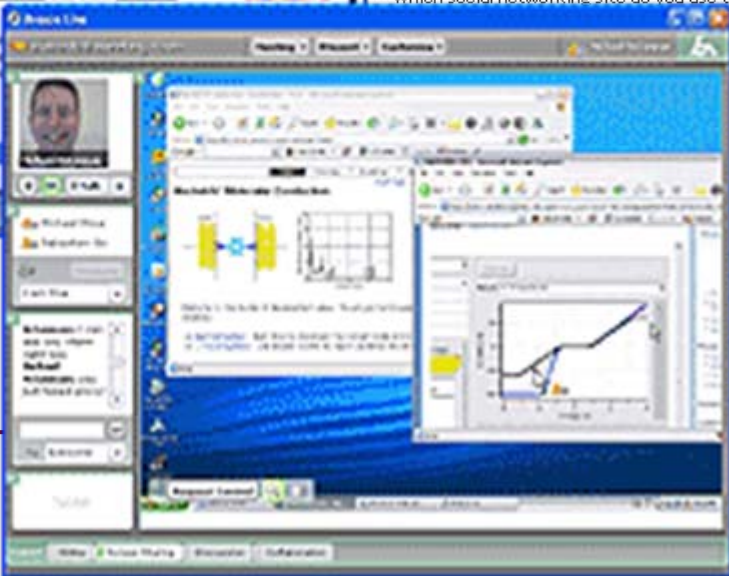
Which social networking site do you use

Breeze Live

Meeting

Layouts

Conference

Michael Wise

Sebastian Go

Talk

Nanoelectronic Molecule Conduction

Request Control

Sharing

Discussion

Collaboration

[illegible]